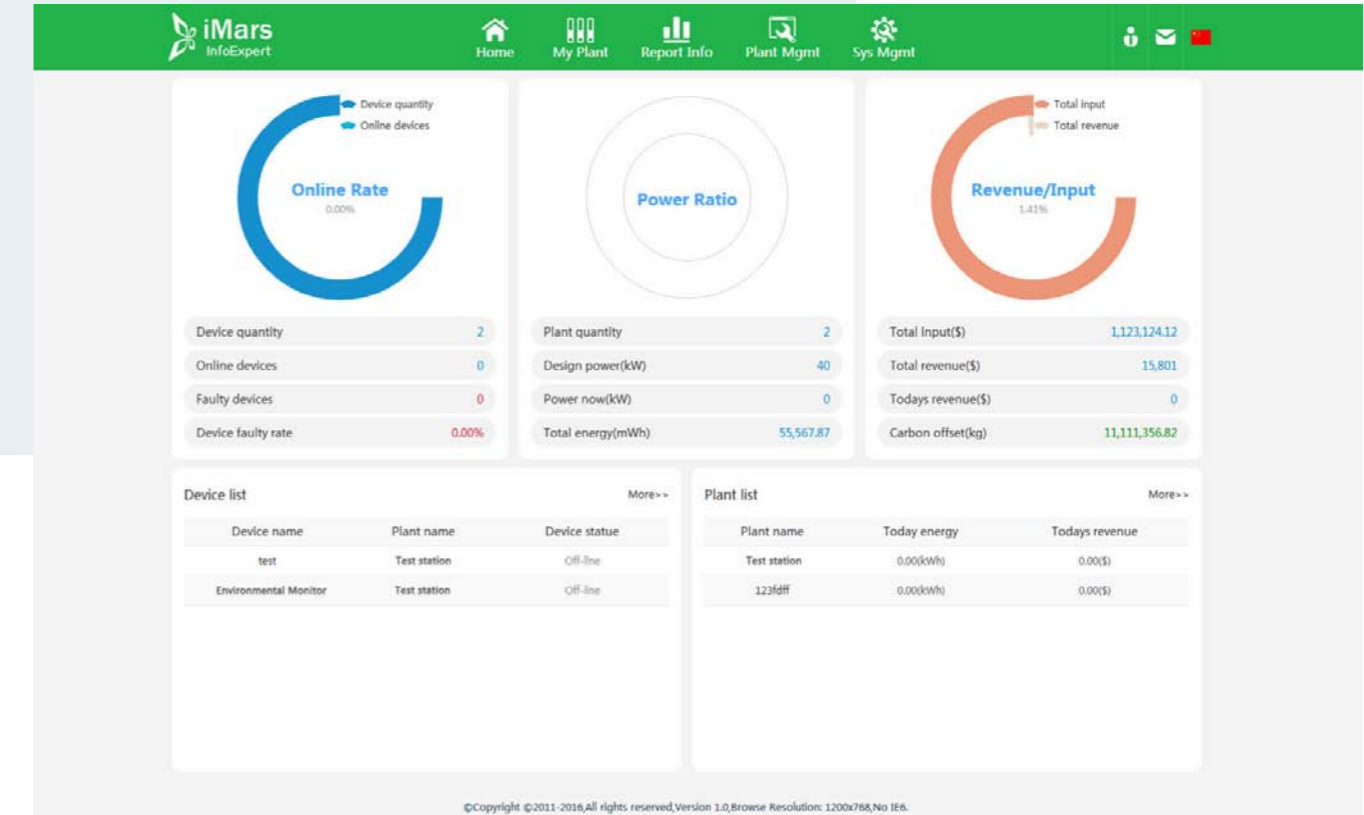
iMars
InfoExpert

Home My Plant Report Info Plant Mgmt Sys Mgmt

Device quantity
Online devices

Online Rate
0.00%

Power Ratio

Total input
Total revenue

Revenue/Input
1.41%

| Device quantity | 2 |
|---|---|
| Online devices | 0 |
| Faulty devices | 0 |
| Device faulty rate | 0.00% |

| Plant quantity | 2 |
|---|---|
| Design power(kW) | 40 |
| Power now(kW) | 0 |
| Total energy(mWh) | 55,567.87 |

| Total input($) | 1,123,124.12 |
|---|---|
| Total revenue($) | 15,801 |
| Todays revenue($) | 0 |
| Carbon offset(kg) | 11,111,356.82 |

Device list More>>

| Device name | Plant name | Device statue |
|---|---|---|
| test | Test station | Off-line |
| Environmental Monitor | Test station | Off-line |

Plant list More>>

| Plant name | Today energy | Todays revenue |
|---|---|---|
| Test station | 0.00(kWh) | 0.00($) |
| 123fdff | 0.00(kWh) | 0.00($) |

©Copyright ©2011-2016,All rights reserved,Version 1.0,Browse Resolution: 1200x768,No IE6.